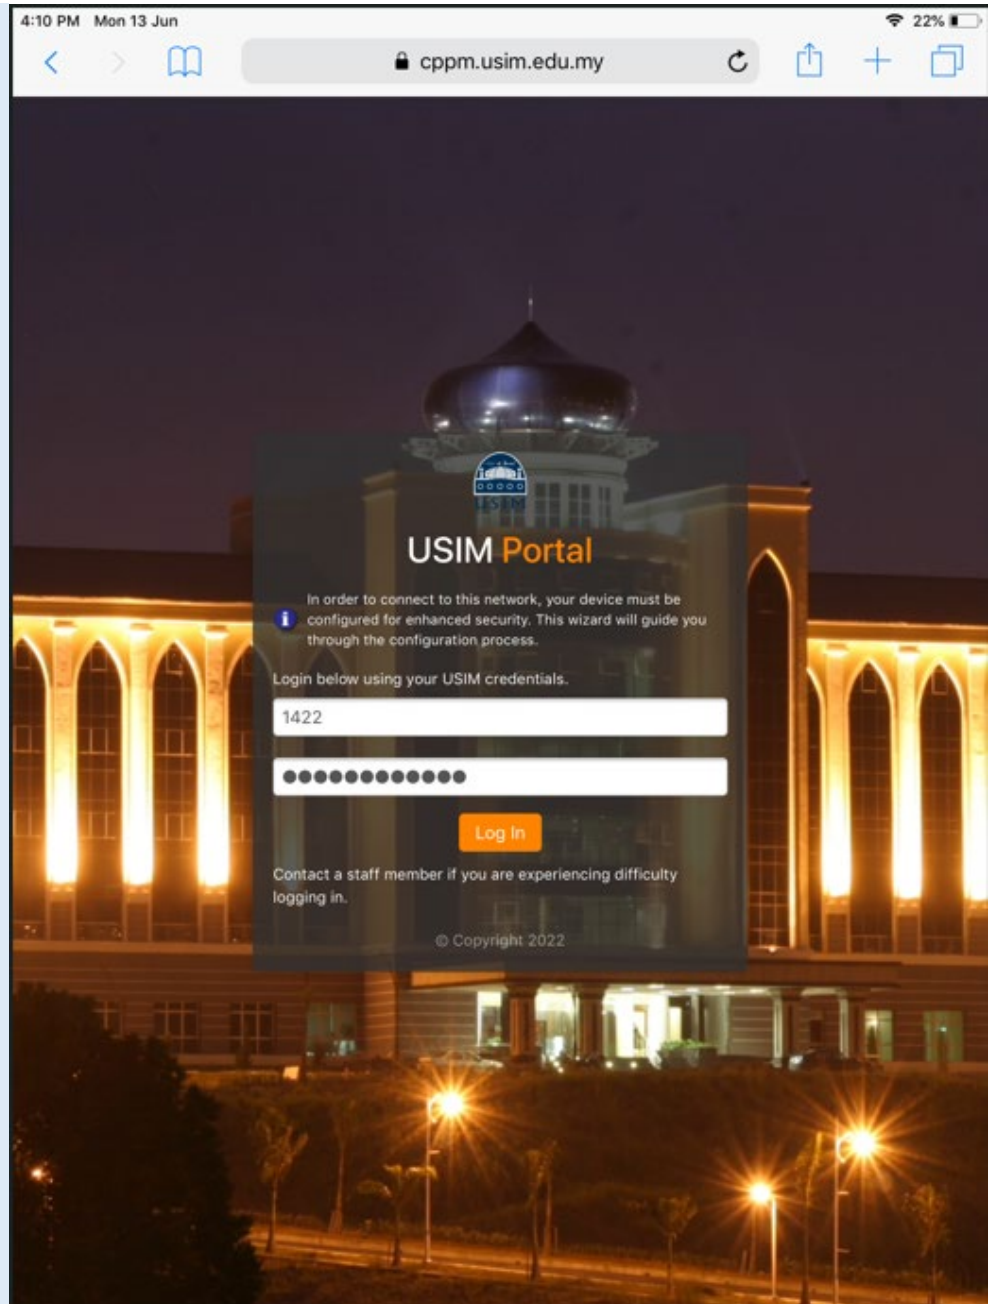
4:10 PM Mon 13 Jun

22%

cppm.usim.edu.my

USIM

USIM Portal

In order to connect to this network, your device must be configured for enhanced security. This wizard will guide you through the configuration process.

Login below using your USIM credentials.

1422

•••••••••••••

Log In

Contact a staff member if you are experiencing difficulty logging in.

© Copyright 2022